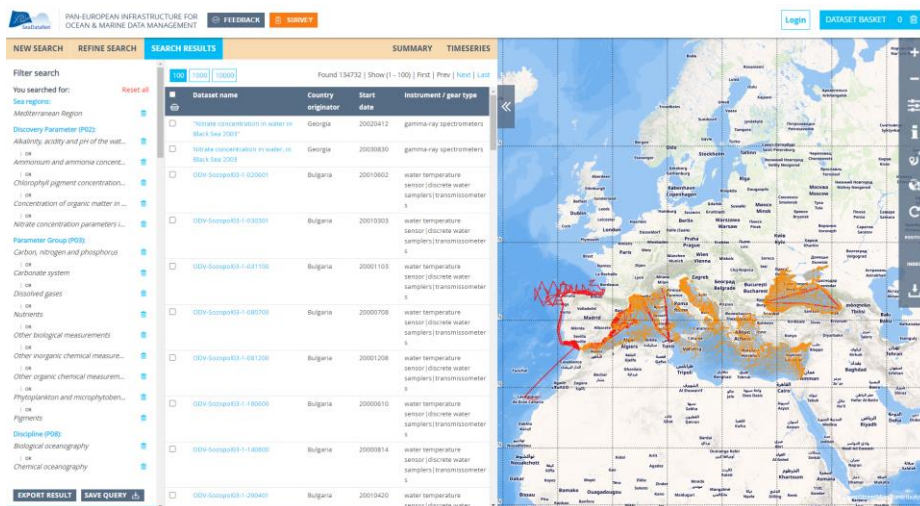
SeaDataNet PAN-EUROPEAN INFRASTRUCTURE FOR OCEAN & MARINE DATA MANAGEMENT

FEEDBACK SURVEY

Login DATASET BASKET 0

NEW SEARCH REFINE SEARCH SEARCH RESULTS SUMMARY TIMESERIES

Filter search

You searched for: Reset all

Sea regions:
Mediterranean Region

Discovery Parameter (P02):
Alkalinity, acidity and pH of the wat...
OR
Ammonium and ammonia concent...
OR
Chlorophyll pigment concentration...
OR
Concentration of organic matter in ...
OR
Nitrate concentration parameters i...

Parameter Group (P03):
Carbon, nitrogen and phosphorus
OR
Carbonate system
OR
Dissolved gases
OR
Nutrients
OR
Other biological measurements
OR
Other inorganic chemical measure...
OR
Other organic chemical measurem...
OR
Phytoplankton and microphytoben...
OR
Pigments

Discipline (P08):
Biological oceanography
OR
Chemical oceanography

EXPORT RESULT SAVE QUERY

100 1000 10000 Found 134732 | Show (1 - 100) | First | Prev | Next | Last

| Dataset name | Country originator | Start date | Instrument / gear type |
|---|---|---|---|
| "Nitrate concentration in water in Black Sea 2003" | Georgia | 20020412 | gamma-ray spectrometers |
| "Nitrate concentration in water in Black Sea 2003 | Georgia | 20030830 | gamma-ray spectrometers |
| ODV-SozopolG3-1-020601 | Bulgaria | 20010602 | water temperature sensor \| discrete water samplers \| transmissometers |
| ODV-SozopolG3-1-030301 | Bulgaria | 20010303 | water temperature sensor \| discrete water samplers \| transmissometers |
| ODV-SozopolG3-1-031100 | Bulgaria | 20001103 | water temperature sensor \| discrete water samplers \| transmissometers |
| ODV-SozopolG3-1-080700 | Bulgaria | 20000708 | water temperature sensor \| discrete water samplers \| transmissometers |
| ODV-SozopolG3-1-081200 | Bulgaria | 20001208 | water temperature sensor \| discrete water samplers \| transmissometers |
| ODV-SozopolG3-1-100600 | Bulgaria | 20000610 | water temperature sensor \| discrete water samplers \| transmissometers |
| ODV-SozopolG3-1-140800 | Bulgaria | 20000814 | water temperature sensor \| discrete water samplers \| transmissometers |
| ODV-SozopolG3-1-200401 | Bulgaria | 20010420 | water temperature |